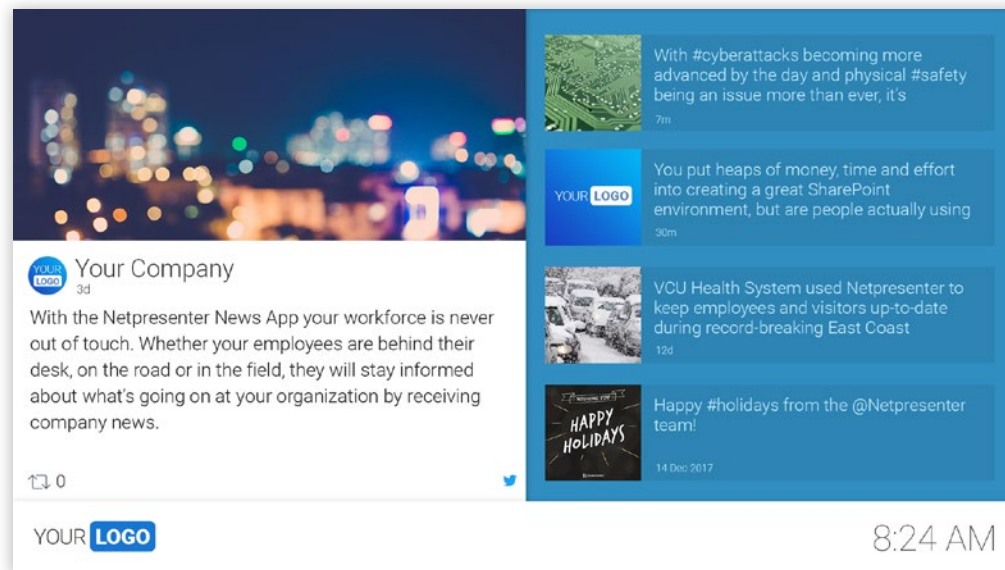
YOUR LOGO

Your Company
3d

With the Netpresenter News App your workforce is never out of touch. Whether your employees are behind their desk, on the road or in the field, they will stay informed about what's going on at your organization by receiving company news.

0

With #cyberattacks becoming more advanced by the day and physical #safety being an issue more than ever, it's
7m

YOUR LOGO

You put heaps of money, time and effort into creating a great SharePoint environment, but are people actually using
30m

VCU Health System used Netpresenter to keep employees and visitors up-to-date during record-breaking East Coast
12d

HAPPY HOLIDAYS

Happy #holidays from the @Netpresenter team!
14 Dec 2017

YOUR LOGO

8:24 AM